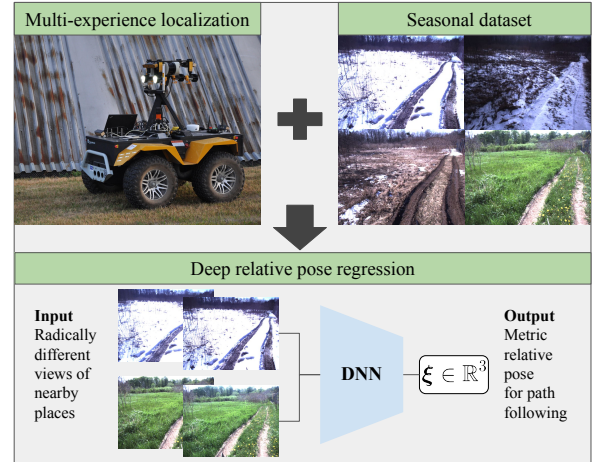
Multi-experience localization

Seasonal dataset

Deep relative pose regression

Input
Radically different views of nearby places

DNN

$\boldsymbol{\xi} \in \mathbb{R}^3$

Output
Metric relative pose for path following